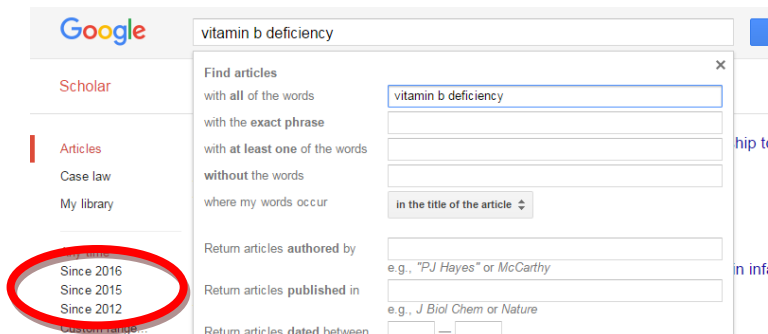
Google

vitamin b deficiency

Scholar

Articles
Case law
My library

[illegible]
Since 2016
Since 2015
Since 2012
Custom range...

Find articles
×
with all of the words
vitamin b deficiency
with the exact phrase
with at least one of the words
without the words
where my words occur
in the title of the article

Return articles authored by
e.g., "PJ Hayes" or McCarthy
Return articles published in
e.g., J Biol Chem or Nature
Return articles dated between
—

hip t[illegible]
in inf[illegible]